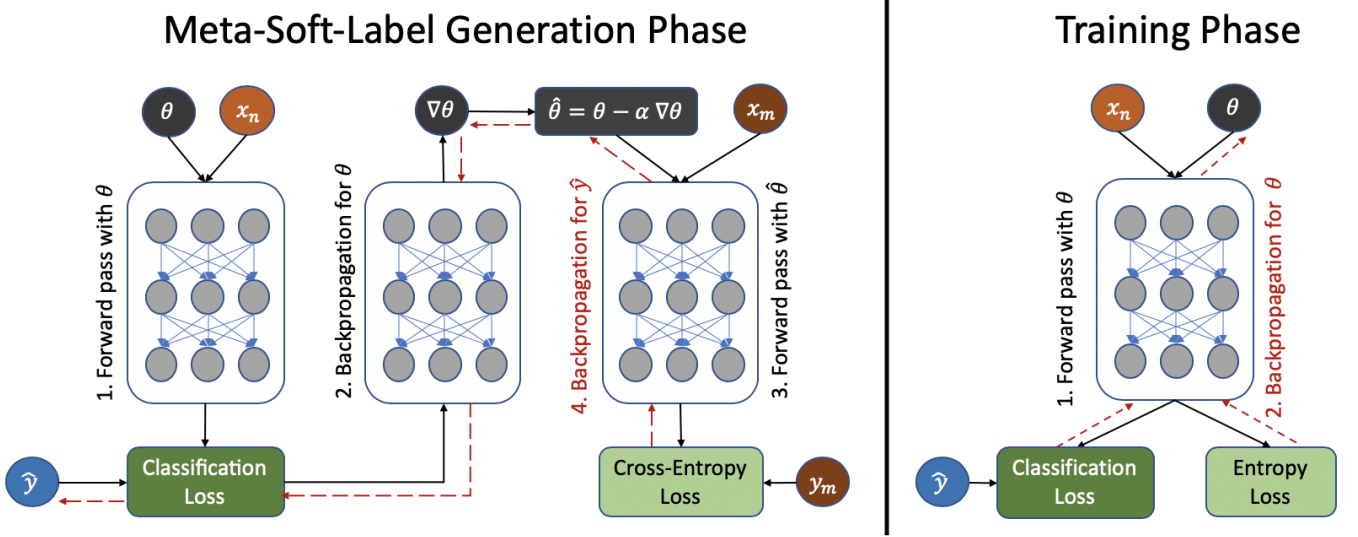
Meta-Soft-Label Generation Phase

$\theta$ $x_n$

1. Forward pass with $\theta$

$\nabla\theta$

$\hat{\theta} = \theta - \alpha \nabla\theta$

$x_m$

2. Backpropagation for $\theta$

4. Backpropagation for $\hat{y}$

3. Forward pass with $\hat{\theta}$

$\hat{y}$

Classification Loss

Cross-Entropy Loss

$y_m$

Training Phase

$x_n$ $\theta$

1. Forward pass with $\theta$

2. Backpropagation for $\theta$

$\hat{y}$

Classification Loss

Entropy Loss